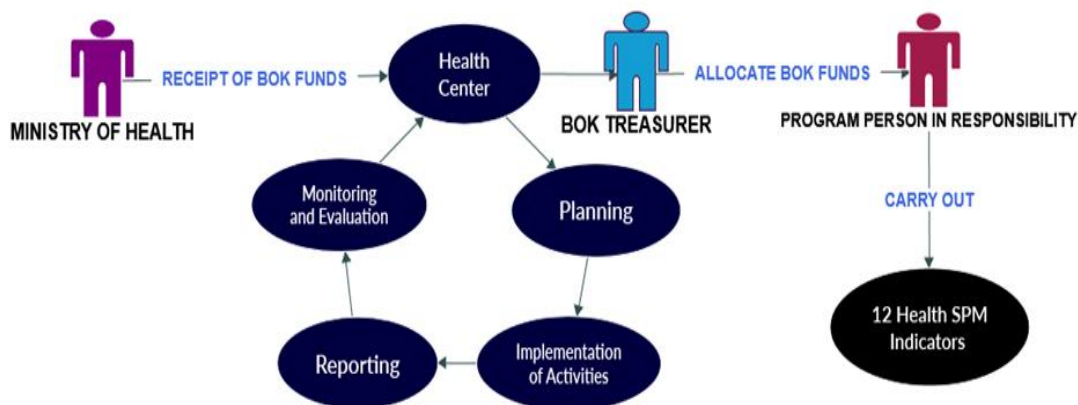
MINISTRY OF HEALTH

RECEIPT OF BOK FUNDS

Health Center

BOK TREASURER

ALLOCATE BOK FUNDS

PROGRAM PERSON IN RESPONSIBILITY

Monitoring and Evaluation

Planning

Reporting

Implementation of Activities

CARRY OUT

12 Health SPM Indicators